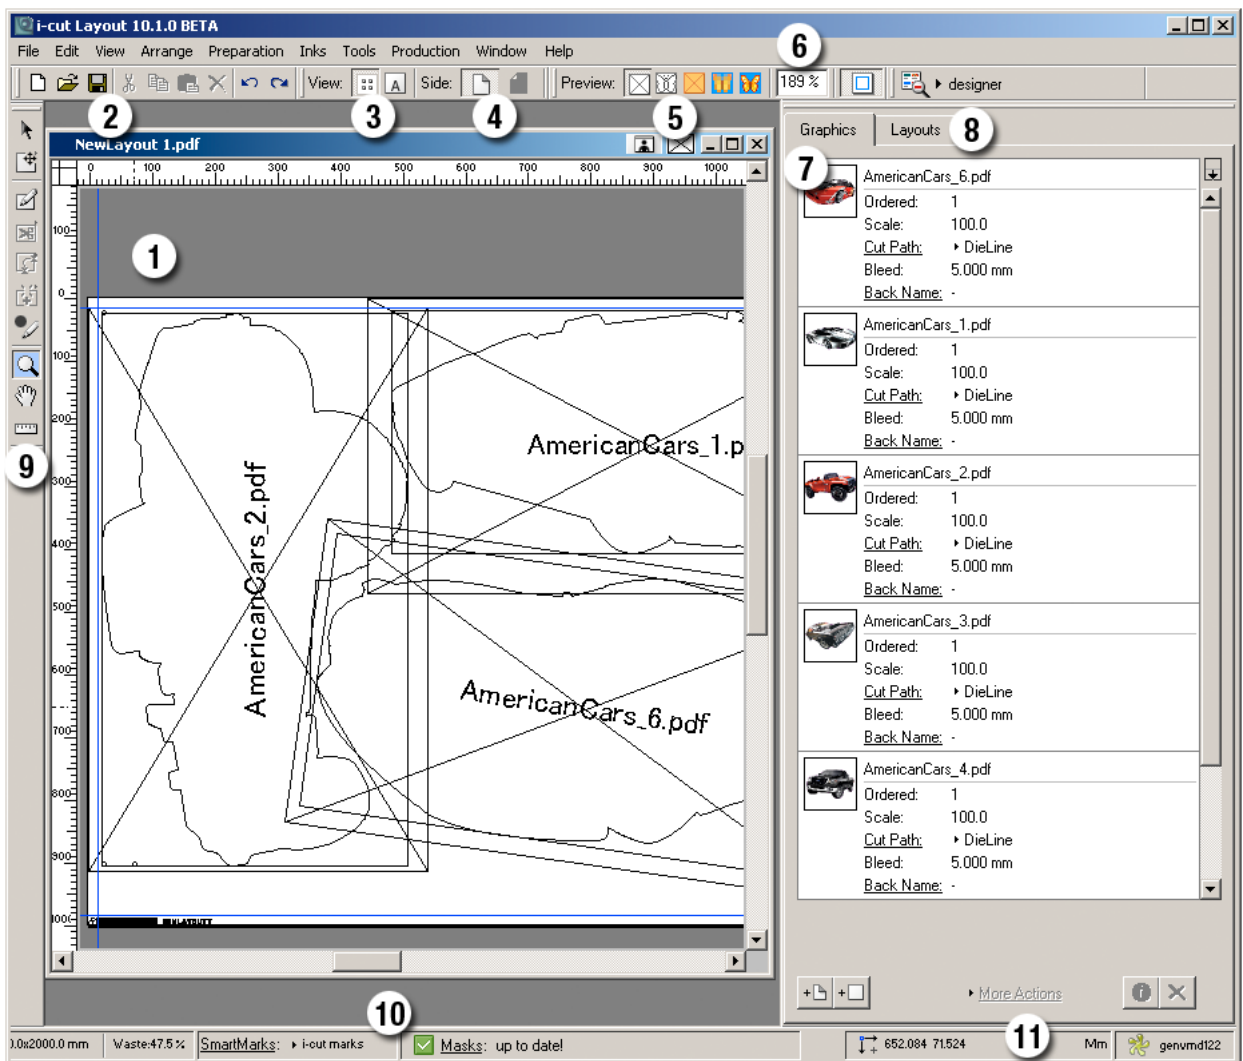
i-cut Layout 10.1.0 BETA

File Edit View Arrange Preparation Inks Tools Production Window Help

View: Side: Preview: 189 % designer

6

2 3 4 5

NewLayout 1.pdf

Graphics Layouts 8

7

0 100 200 300 400 500 600 700 800 900 1000

1

AmericanCars_1.p

AmericanCars_2.pdf

AmericanCars_6.pdf

9

AmericanCars_6.pdf
Ordered: 1
Scale: 100.0
Cut Path: DieLine
Bleed: 5.000 mm
Back Name: -

AmericanCars_1.pdf
Ordered: 1
Scale: 100.0
Cut Path: DieLine
Bleed: 5.000 mm
Back Name: -

AmericanCars_2.pdf
Ordered: 1
Scale: 100.0
Cut Path: DieLine
Bleed: 5.000 mm
Back Name: -

AmericanCars_3.pdf
Ordered: 1
Scale: 100.0
Cut Path: DieLine
Bleed: 5.000 mm
Back Name: -

AmericanCars_4.pdf
Ordered: 1
Scale: 100.0
Cut Path: DieLine
Bleed: 5.000 mm
Back Name: -

More Actions

10 11

).0x2000.0 mm Waste:47.5 % SmartMarks: i-cut marks Masks: up to date! 652.084 71.524 Mm genvmd122